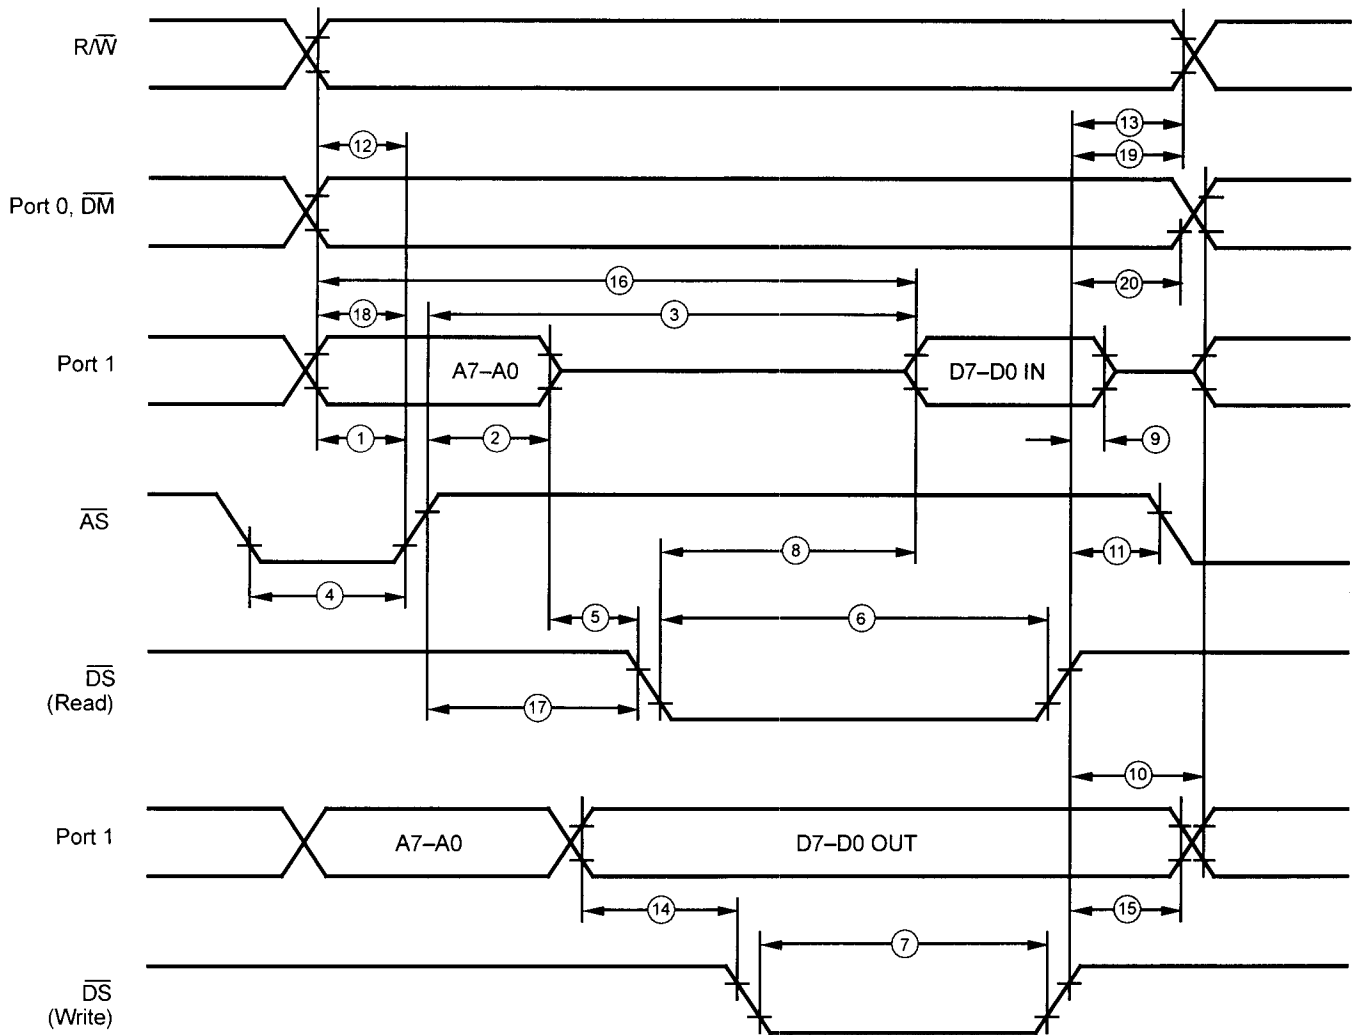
R/$\overline{W}$

12

13

19

Port 0, $\overline{DM}$

16

20

18

3

Port 1

A7–A0

D7–D0 IN

1

2

9

$\overline{AS}$

8

11

4

5

6

$\overline{DS}$ (Read)

17

10

Port 1

A7–A0

D7–D0 OUT

14

15

7

$\overline{DS}$ (Write)